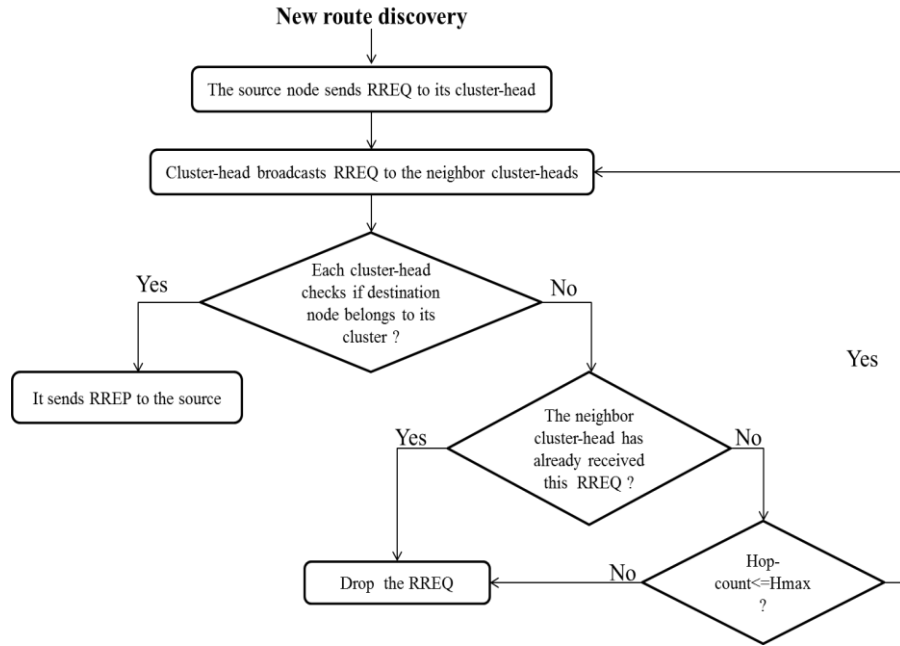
New route discovery

The source node sends RREQ to its cluster-head

Cluster-head broadcasts RREQ to the neighbor cluster-heads

Each cluster-head checks if destination node belongs to its cluster ?

Yes

No

It sends RREP to the source

Yes

The neighbor cluster-head has already received this RREQ ?

Yes

No

Drop the RREQ

No

Hop-count<=Hmax ?